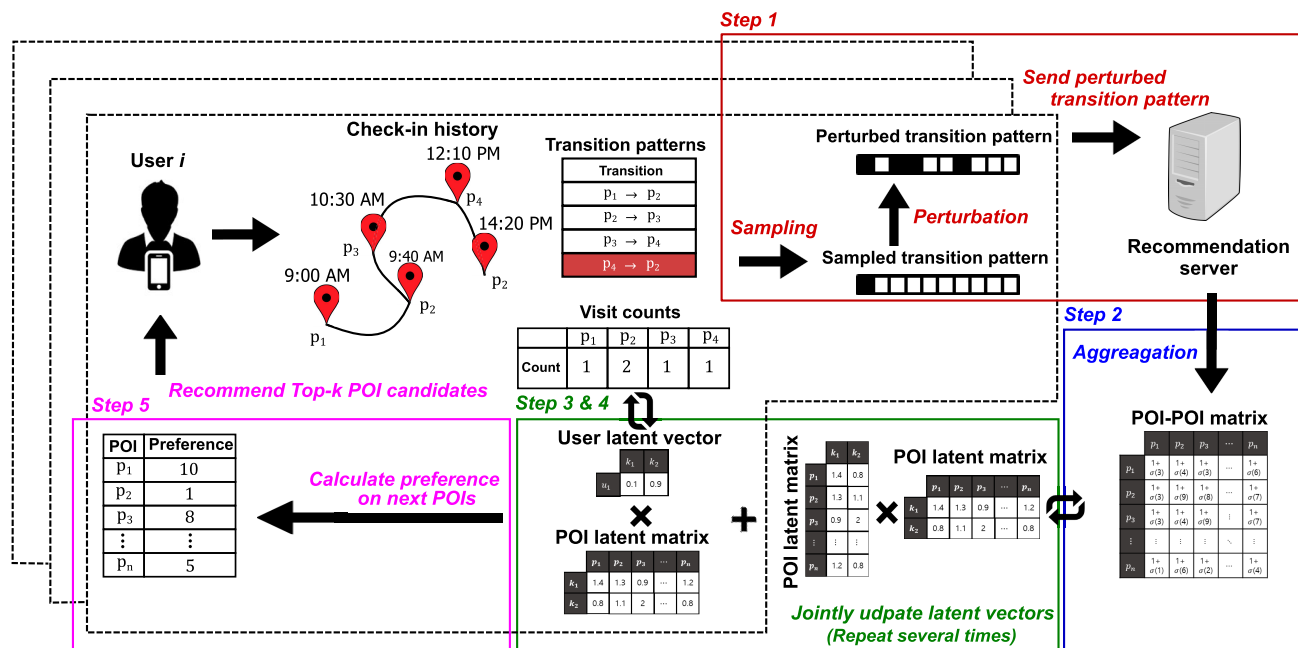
Step 1

Send perturbed transition pattern

User $i$

Check-in history

10:30 AM

12:10 PM

$p_4$

14:20 PM

$p_3$

9:40 AM

9:00 AM

$p_2$

$p_2$

$p_1$

Transition patterns

| Transition |
|---|
| $p_1 \rightarrow p_2$ |
| $p_2 \rightarrow p_3$ |
| $p_3 \rightarrow p_4$ |
| $p_4 \rightarrow p_2$ |

Perturbed transition pattern

Perturbation

Sampling

Sampled transition pattern

Recommendation server

Visit counts

| | $p_1$ | $p_2$ | $p_3$ | $p_4$ |
|---|---|---|---|---|
| Count | 1 | 2 | 1 | 1 |

Step 2

Aggreagation

Recommend Top-k POI candidates

Step 5

Step 3 & 4

User latent vector

| | $k_1$ | $k_2$ |
|---|---|---|
| $u_1$ | 0.1 | 0.9 |

POI latent matrix

| | $p_1$ | $p_2$ | $p_3$ | ··· | $p_n$ |
|---|---|---|---|---|---|
| $k_1$ | 1.4 | 1.3 | 0.9 | ··· | 1.2 |
| $k_2$ | 0.8 | 1.1 | 2 | ··· | 0.8 |

POI latent matrix

| | $k_1$ | $k_2$ |
|---|---|---|
| $p_1$ | 1.4 | 0.8 |
| $p_2$ | 1.3 | 1.1 |
| $p_3$ | 0.9 | 2 |
| ⋮ | ⋮ | ⋮ |
| $p_n$ | 1.2 | 0.8 |

POI latent matrix

| | $p_1$ | $p_2$ | $p_3$ | ··· | $p_n$ |
|---|---|---|---|---|---|
| $k_1$ | 1.4 | 1.3 | 0.9 | ··· | 1.2 |
| $k_2$ | 0.8 | 1.1 | 2 | ··· | 0.8 |

POI-POI matrix

| | $p_1$ | $p_2$ | $p_3$ | ··· | $p_n$ |
|---|---|---|---|---|---|
| $p_1$ | 1+ $\sigma(3)$ | 1+ $\sigma(4)$ | 1+ $\sigma(3)$ | ··· | 1+ $\sigma(6)$ |
| $p_2$ | 1+ $\sigma(3)$ | 1+ $\sigma(9)$ | 1+ $\sigma(8)$ | ··· | 1+ $\sigma(7)$ |
| $p_3$ | 1+ $\sigma(3)$ | 1+ $\sigma(4)$ | 1+ $\sigma(9)$ | ⋮ | 1+ $\sigma(7)$ |
| ⋮ | ⋮ | ⋮ | ⋮ | ⋱ | ⋮ |
| $p_n$ | 1+ $\sigma(1)$ | 1+ $\sigma(6)$ | 1+ $\sigma(2)$ | ··· | 1+ $\sigma(4)$ |

| POI | Preference |
|---|---|
| $p_1$ | 10 |
| $p_2$ | 1 |
| $p_3$ | 8 |
| ⋮ | ⋮ |
| $p_n$ | 5 |

Calculate preference on next POIs

Jointly udpate latent vectors
(Repeat several times)